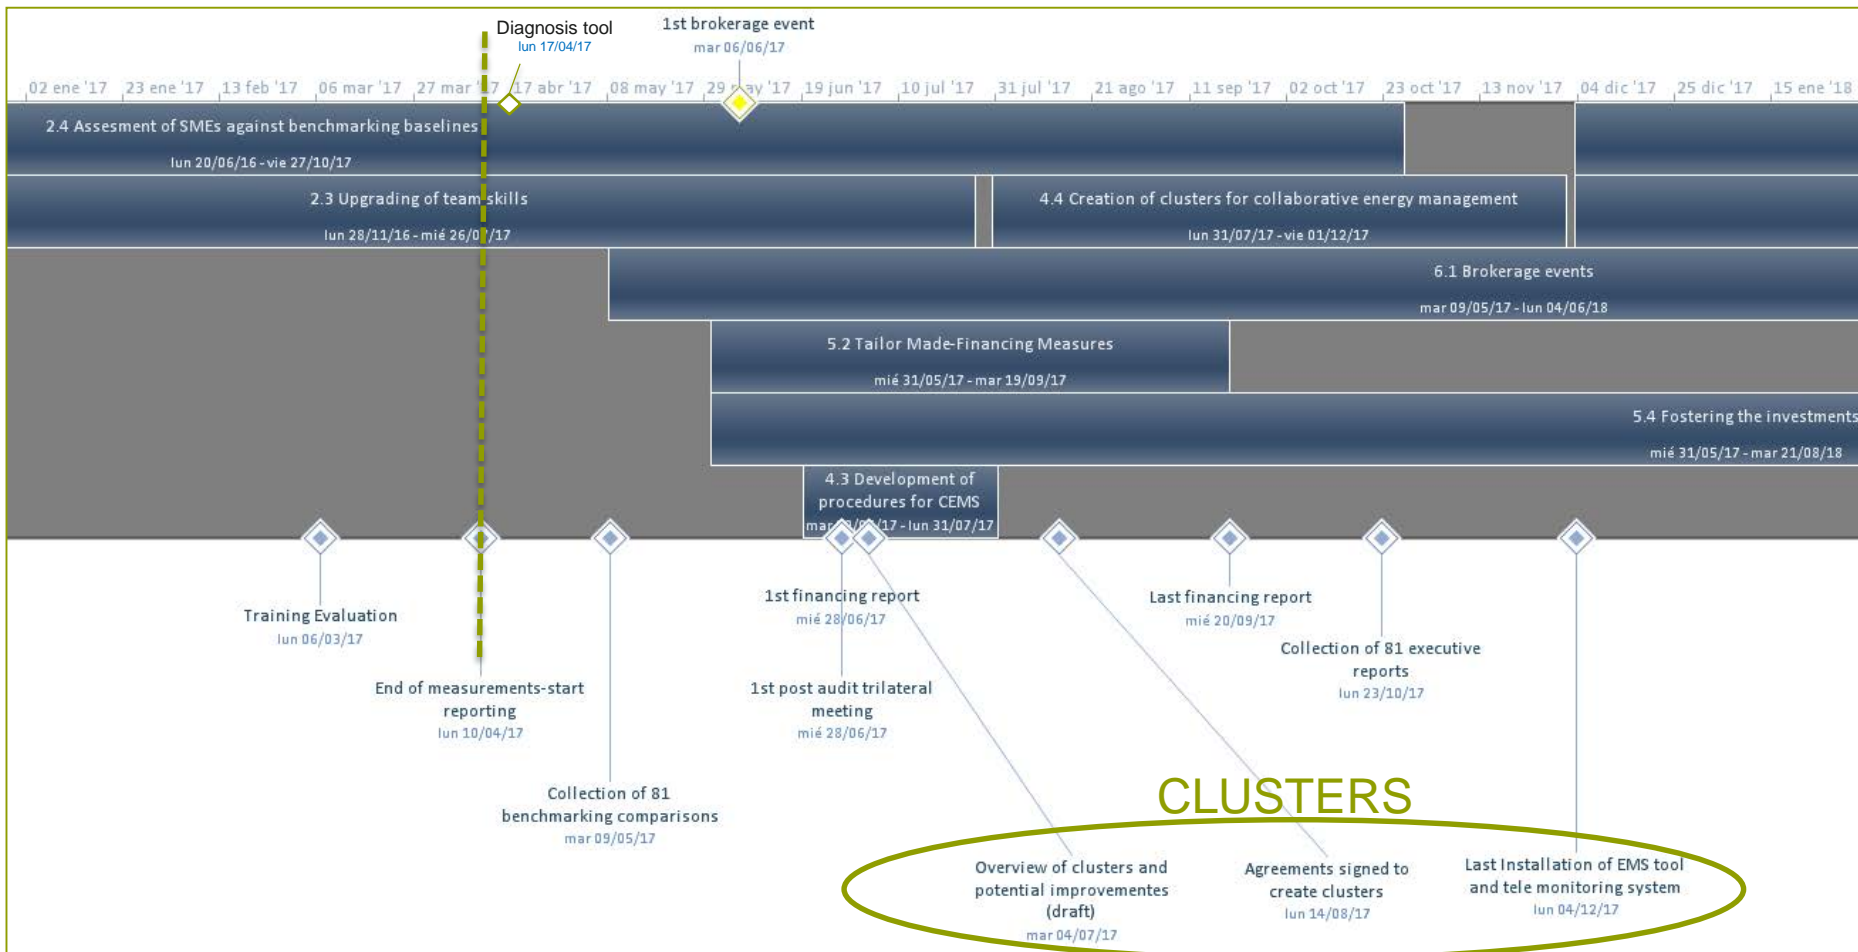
Diagnosis tool
lun 17/04/17

1st brokerage event
mar 06/06/17

02 ene '17 | 23 ene '17 | 13 feb '17 | 06 mar '17 | 27 mar '17 | 17 abr '17 | 08 may '17 | 29 may '17 | 19 jun '17 | 10 jul '17 | 31 jul '17 | 21 ago '17 | 11 sep '17 | 02 oct '17 | 23 oct '17 | 13 nov '17 | 04 dic '17 | 25 dic '17 | 15 ene '18

2.4 Assesment of SMEs against benchmarking baselines
lun 20/06/16 - vie 27/10/17

2.3 Upgrading of team skills
lun 28/11/16 - mié 26/0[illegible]/17

4.4 Creation of clusters for collaborative energy management
lun 31/07/17 - vie 01/12/17

6.1 Brokerage events
mar 09/05/17 - lun 04/06/18

5.2 Tailor Made-Financing Measures
mié 31/05/17 - mar 19/09/17

5.4 Fostering the investments
mié 31/05/17 - mar 21/08/18

4.3 Development of procedures for CEMS
mar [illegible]/17 - lun 31/07/17

Training Evaluation
lun 06/03/17

End of measurements-start reporting
lun 10/04/17

Collection of 81 benchmarking comparisons
mar 09/05/17

1st financing report
mié 28/06/17

1st post audit trilateral meeting
mié 28/06/17

Last financing report
mié 20/09/17

Collection of 81 executive reports
lun 23/10/17

CLUSTERS

Overview of clusters and potential improvementes (draft)
mar 04/07/17

Agreements signed to create clusters
lun 14/08/17

Last Installation of EMS tool and tele monitoring system
lun 04/12/17